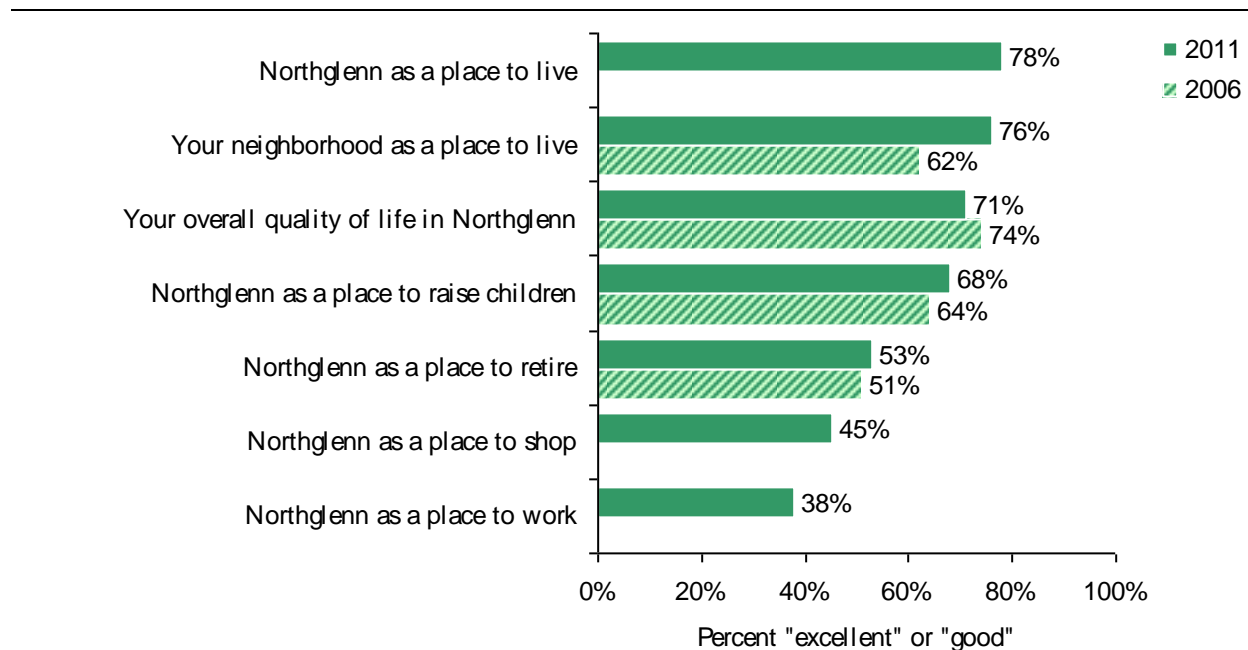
2011
2006

Northglenn as a place to live 78%

Your neighborhood as a place to live 76% 62%

Your overall quality of life in Northglenn 71% 74%

Northglenn as a place to raise children 68% 64%

Northglenn as a place to retire 53% 51%

Northglenn as a place to shop 45%

Northglenn as a place to work 38%

0% 20% 40% 60% 80% 100%

Percent "excellent" or "good"